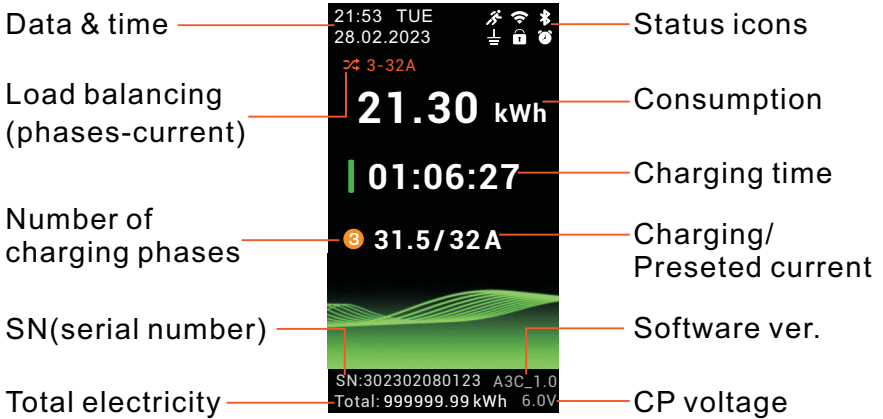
Data & time
21:53 TUE
28.02.2023
Status icons
Load balancing (phases-current)
3-32A
21.30 kWh
Consumption
01:06:27
Charging time
Number of charging phases
3
31.5/32A
Charging/ Preseted current
SN(serial number)
Software ver.
SN:302302080123
A3C_1.0
Total electricity
Total: 999999.99 kWh
6.0V
CP voltage